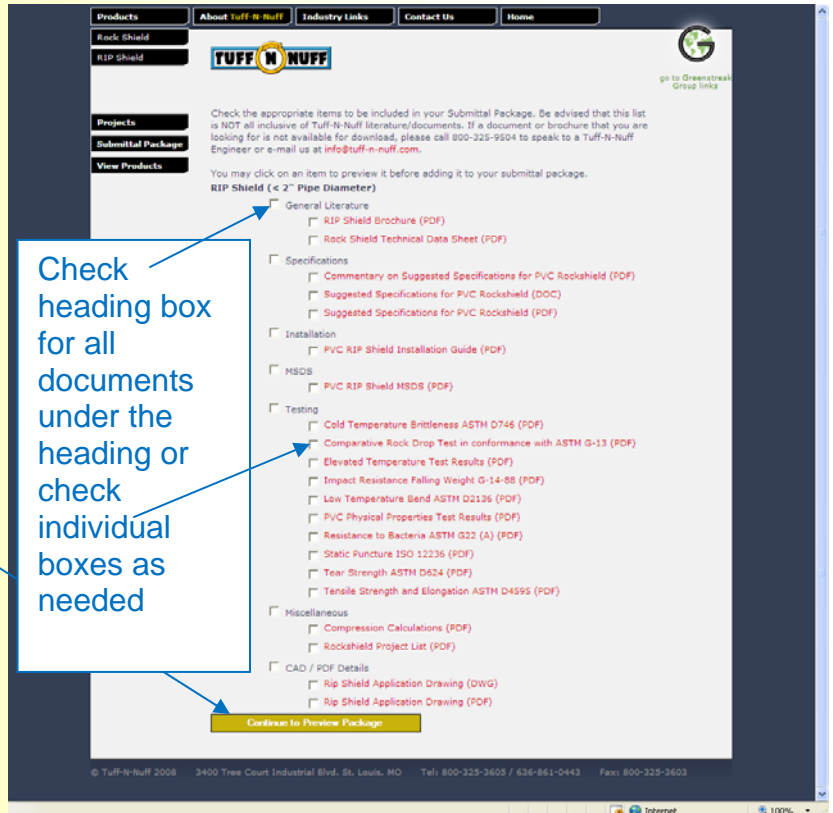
Products | About Tuff-N-Nuff | Industry Links | Contact Us | Home

Rock Shield
RIP Shield

TUFF N NUFF

go to Greenstreak Group links

Projects
Submittal Package
View Products

Check the appropriate items to be included in your Submittal Package. Be advised that this list is NOT all inclusive of Tuff-N-Nuff literature/documents. If a document or brochure that you are looking for is not available for download, please call 800-325-9504 to speak to a Tuff-N-Nuff Engineer or e-mail us at info@tuff-n-nuff.com.

You may click on an item to preview it before adding it to your submittal package.

RIP Shield (< 2" Pipe Diameter)

General Literature
RIP Shield Brochure (PDF)
Rock Shield Technical Data Sheet (PDF)

Specifications
Commentary on Suggested Specifications for PVC Rockshield (PDF)
Suggested Specifications for PVC Rockshield (DOC)
Suggested Specifications for PVC Rockshield (PDF)

Installation
PVC RIP Shield Installation Guide (PDF)

MSDS
PVC RIP Shield MSDS (PDF)

Testing
Cold Temperature Brittleness ASTM D746 (PDF)
Comparative Rock Drop Test in conformance with ASTM G-13 (PDF)
Elevated Temperature Test Results (PDF)
Impact Resistance Falling Weight G-14-88 (PDF)
Low Temperature Bend ASTM D2136 (PDF)
PVC Physical Properties Test Results (PDF)
Resistance to Bacteria ASTM G22 (A) (PDF)
Static Puncture ISO 12236 (PDF)
Tear Strength ASTM D624 (PDF)
Tensile Strength and Elongation ASTM D4595 (PDF)

Miscellaneous
Compression Calculations (PDF)
Rockshield Project List (PDF)

CAD / PDF Details
Rip Shield Application Drawing (DWG)
Rip Shield Application Drawing (PDF)

Continue to Preview Package

Check heading box for all documents under the heading or check individual boxes as needed

© Tuff-N-Nuff 2008 3400 Tree Court Industrial Blvd. St. Louis, MO Tel: 800-325-3605 / 636-861-0443 Fax: 800-325-3603

Internet 100%